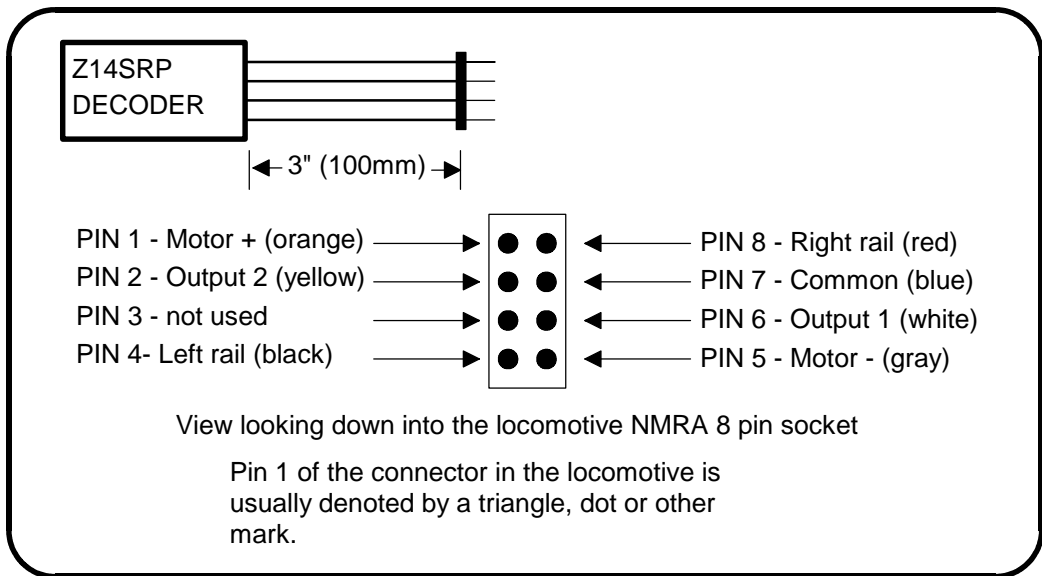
Z14SRP
DECODER

3" (100mm)

PIN 1 - Motor + (orange)
PIN 2 - Output 2 (yellow)
PIN 3 - not used
PIN 4- Left rail (black)

PIN 8 - Right rail (red)
PIN 7 - Common (blue)
PIN 6 - Output 1 (white)
PIN 5 - Motor - (gray)

View looking down into the locomotive NMRA 8 pin socket

Pin 1 of the connector in the locomotive is usually denoted by a triangle, dot or other mark.